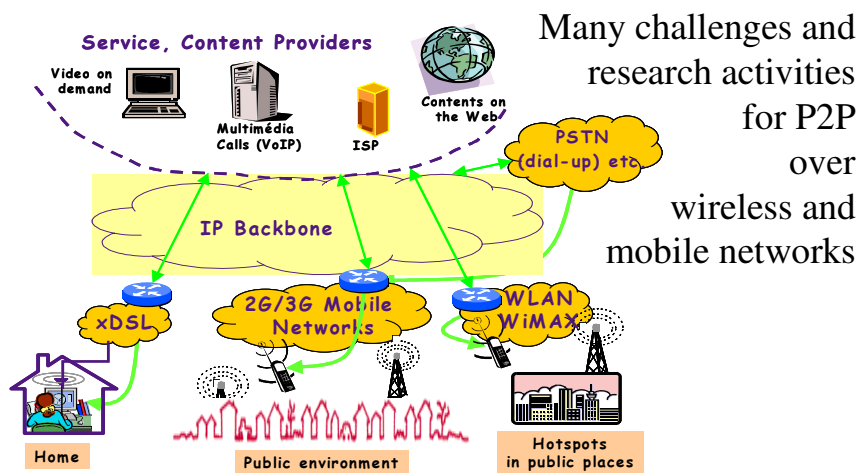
Many challenges and research activities for P2P over wireless and mobile networks

Service, Content Providers

Video on demand

Multimédia Calls (VoIP)

ISP

Contents on the Web

PSTN (dial-up) etc

IP Backbone

xDSL

2G/3G Mobile Networks

WLAN WiMAX

Home

Public environment

Hotspots in public places